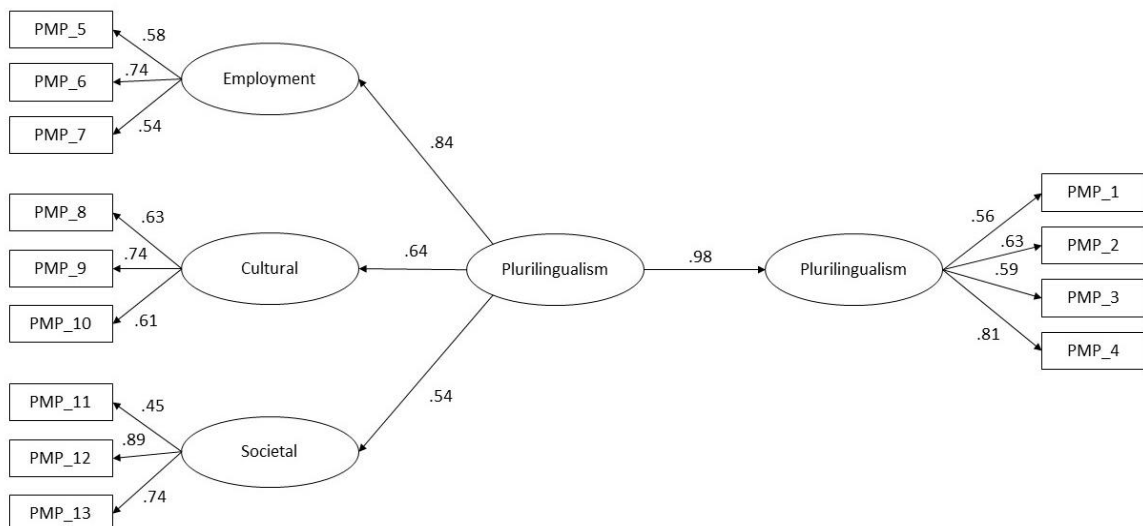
PMP_5
.58
PMP_6
.74
Employment
PMP_7
.54
.84
PMP_8
.63
PMP_9
.74
Cultural
.64
Plurilingualism
.98
Plurilingualism
PMP_10
.61
.54
PMP_11
.45
PMP_12
.89
Societal
PMP_13
.74
PMP_1
.56
.63
PMP_2
.59
PMP_3
.81
PMP_4